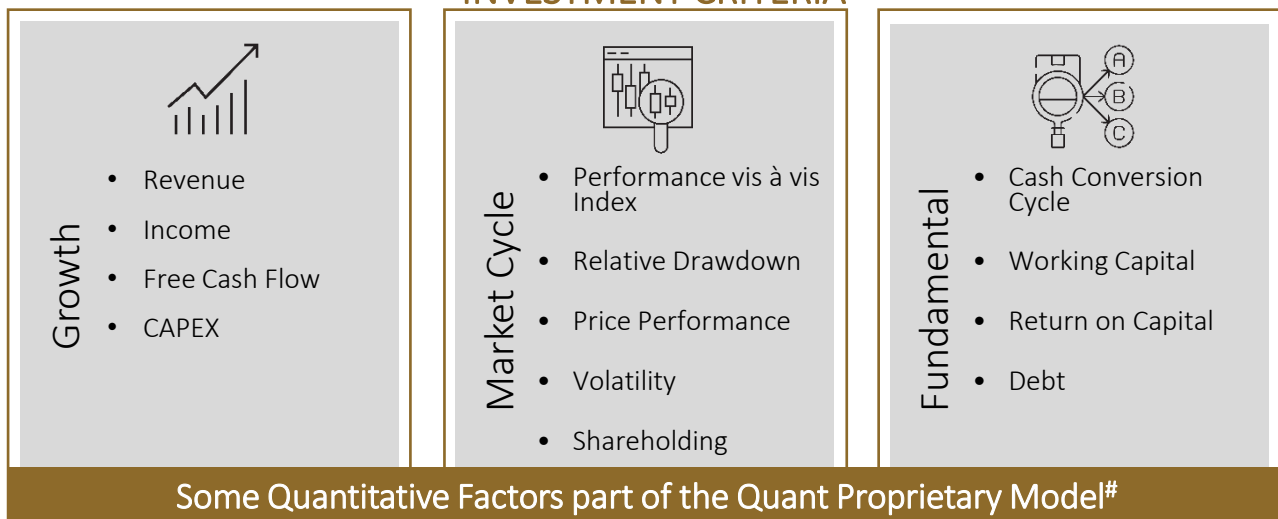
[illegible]

Growth

- Revenue
- Income
- Free Cash Flow
- CAPEX

Market Cycle

- Performance vis à vis Index
- Relative Drawdown
- Price Performance
- Volatility
- Shareholding

Fundamental

- Cash Conversion Cycle
- Working Capital
- Return on Capital
- Debt

A B C

Some Quantitative Factors part of the Quant Proprietary Model#